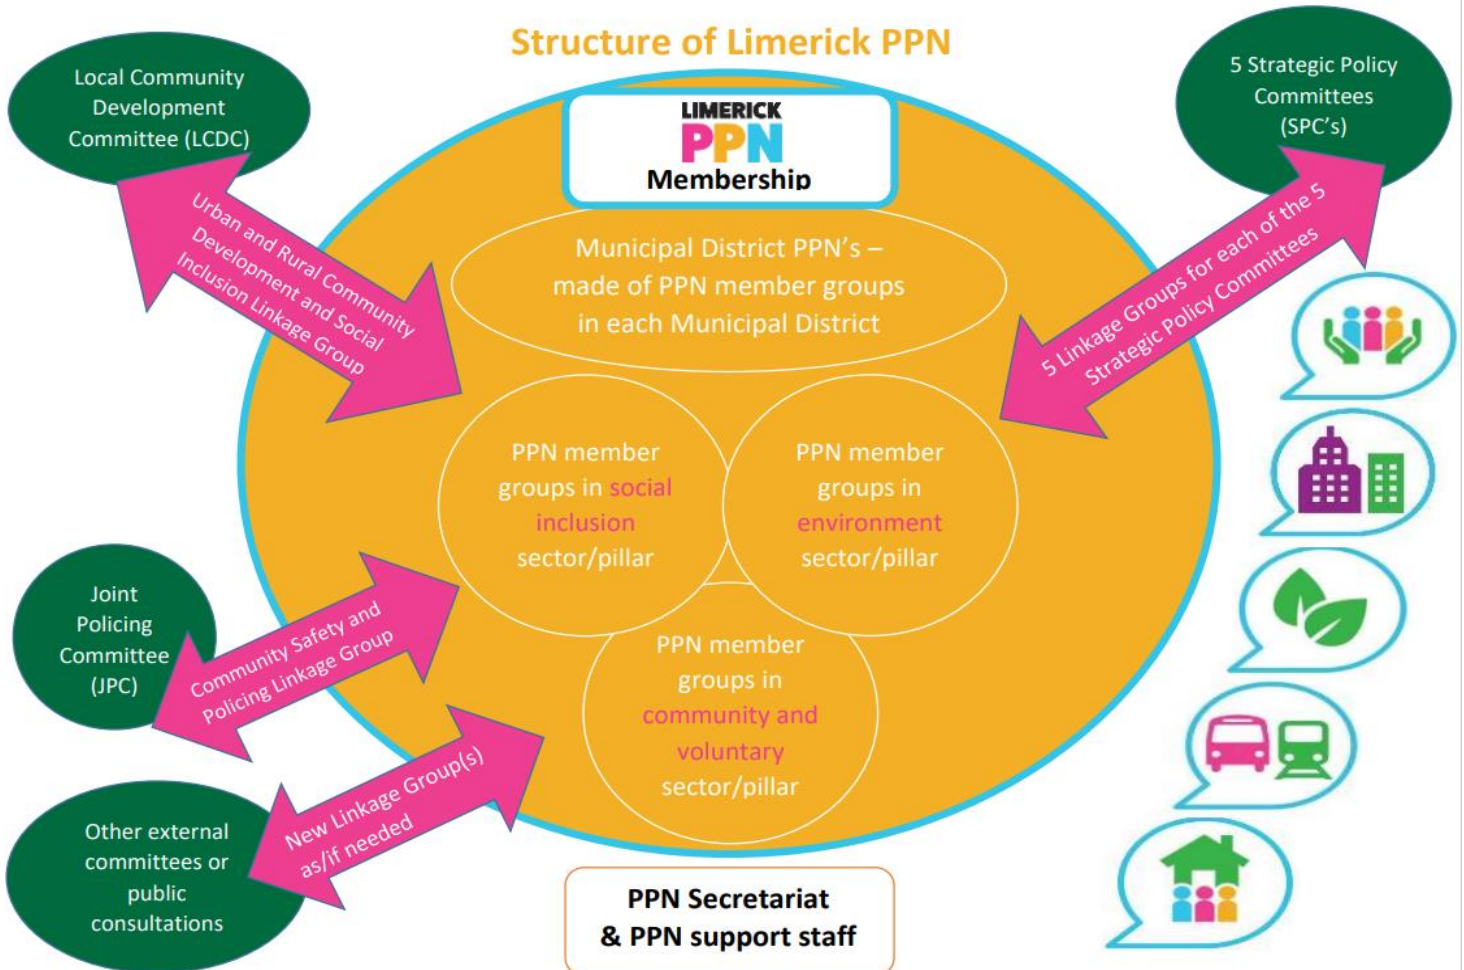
Structure of Limerick PPN

Local Community Development Committee (LCDC)

LIMERICK PPN Membership

5 Strategic Policy Committees (SPC's)

Urban and Rural Community Development and Social Inclusion Linkage Group

Municipal District PPN's – made of PPN member groups in each Municipal District

5 Linkage Groups for each of the 5 Strategic Policy Committees

PPN member groups in social inclusion sector/pillar

PPN member groups in environment sector/pillar

Joint Policing Committee (JPC)

Community Safety and Policing Linkage Group

PPN member groups in community and voluntary sector/pillar

Other external committees or public consultations

New Linkage Group(s) as/if needed

PPN Secretariat & PPN support staff